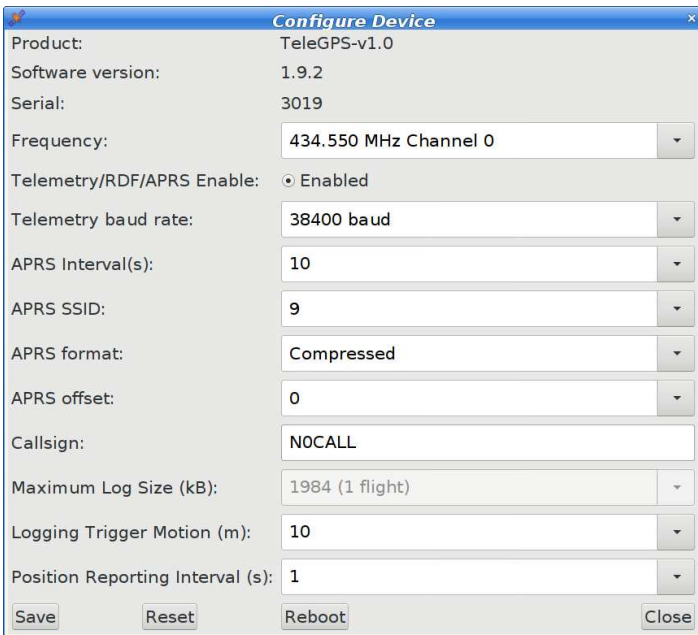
Configure Device

Product: TeleGPS-v1.0
Software version: 1.9.2
Serial: 3019
Frequency: 434.550 MHz Channel 0
Telemetry/RDF/APRS Enable: Enabled
Telemetry baud rate: 38400 baud
APRS Interval(s): 10
APRS SSID: 9
APRS format: Compressed
APRS offset: 0
Callsign: N0CALL
Maximum Log Size (kB): 1984 (1 flight)
Logging Trigger Motion (m): 10
Position Reporting Interval (s): 1

Save Reset Reboot Close